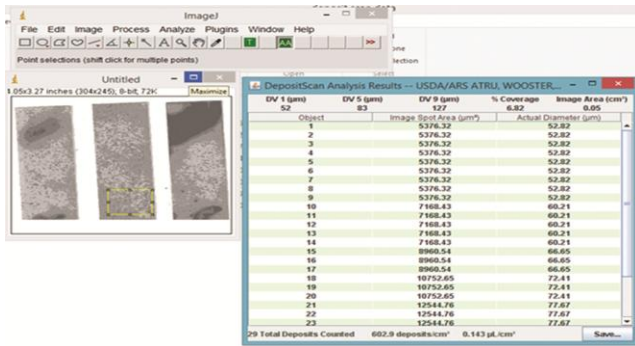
ImageJ

File Edit Image Process Analyze Plugins Window Help

Point selections (shift click for multiple points)

Untitled

1.05x3.27 inches (304x245); 8-bit; 72K

Maximize

Open

DepositScan Analysis Results -- USDA/ARS ATRU, WOOSTER...

| DV 1 (µm) | DV 5 (µm) | DV 9 (µm) | % Coverage | Image Area (cm²) |
|---|---|---|---|---|
| 52 | 83 | 127 | 6.82 | 0.05 |

| Object | Image Spot Area (µm²) | Actual Diameter (µm) |
|---|---|---|
| 1 | 5376.32 | 52.82 |
| 2 | 5376.32 | 52.82 |
| 3 | 5376.32 | 52.82 |
| 4 | 5376.32 | 52.82 |
| 5 | 5376.32 | 52.82 |
| 6 | 5376.32 | 52.82 |
| 7 | 5376.32 | 52.82 |
| 8 | 5376.32 | 52.82 |
| 9 | 5376.32 | 52.82 |
| 10 | 7168.43 | 60.21 |
| 11 | 7168.43 | 60.21 |
| 12 | 7168.43 | 60.21 |
| 13 | 7168.43 | 60.21 |
| 14 | 7168.43 | 60.21 |
| 15 | 8960.54 | 66.65 |
| 16 | 8960.54 | 66.65 |
| 17 | 8960.54 | 66.65 |
| 18 | 10752.65 | 72.41 |
| 19 | 10752.65 | 72.41 |
| 20 | 10752.65 | 72.41 |
| 21 | 12544.76 | 77.67 |
| 22 | 12544.76 | 77.67 |
| 23 | 12544.76 | 77.67 |

29 Total Deposits Counted 602.9 deposits/cm² 0.143 µL/cm²

Save...